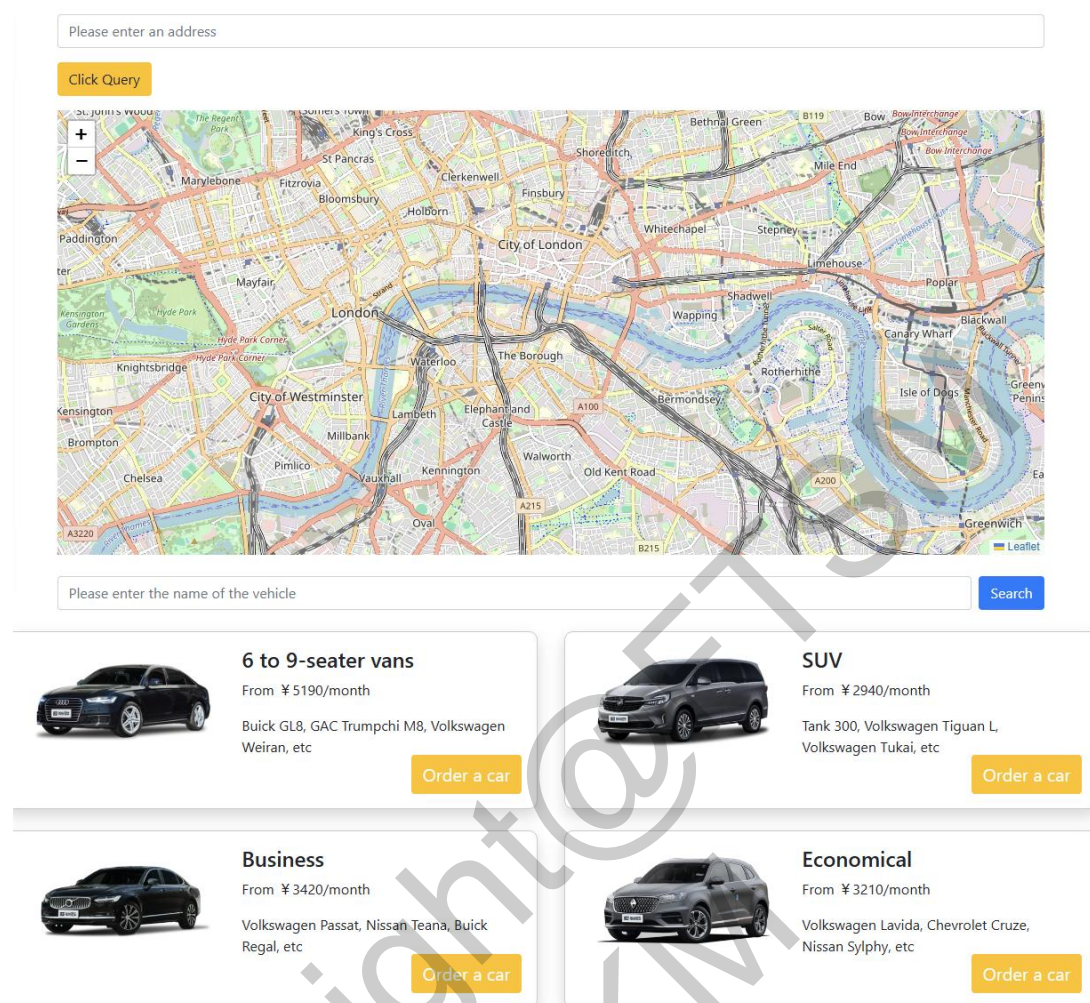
Please enter an address

Click Query

+
−

St John's Wood, The Regent Park, Somers Town, King's Cross, St Pancras, Marylebone, Fitzrovia, Bloomsbury, Clerkenwell, Shoreditch, Bethnal Green, B119, Bow, Bow Interchange, Mile End, Finsbury, Holborn, Paddington, City of London, Whitechapel, Stepney, Limehouse, Mayfair, Shadwell, Poplar, Kensington Gardens, Hyde Park, London, Wapping, Canary Wharf, Blackwall, Hyde Park Corner, Knightsbridge, Waterloo, The Borough, Rotherhithe, Isle of Dogs, City of Westminster, Lambeth, Elephant and Castle, A100, Bermondsey, Kensington, Millbank, Brompton, Pimlico, Kennington, Walworth, Old Kent Road, Chelsea, Vauxhall, A200, A215, Oval, Greenwich, A3220, B215

Leaflet

Please enter the name of the vehicle

Search

6 to 9-seater vans
From ￥5190/month
Buick GL8, GAC Trumpchi M8, Volkswagen Weiran, etc
Order a car

SUV
From ￥2940/month
Tank 300, Volkswagen Tiguan L, Volkswagen Tukai, etc
Order a car

Business
From ￥3420/month
Volkswagen Passat, Nissan Teana, Buick Regal, etc
Order a car

Economical
From ￥3210/month
Volkswagen Lavida, Chevrolet Cruze, Nissan Sylphy, etc
Order a car